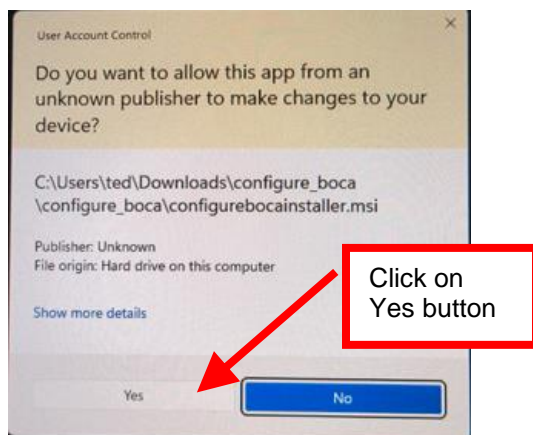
User Account Control

Do you want to allow this app from an unknown publisher to make changes to your device?

C:\Users\ted\Downloads\configure_boca \configure_boca\configurebocainstaller.msi

Publisher: Unknown
File origin: Hard drive on this computer

Show more details

Click on Yes button

Yes

No